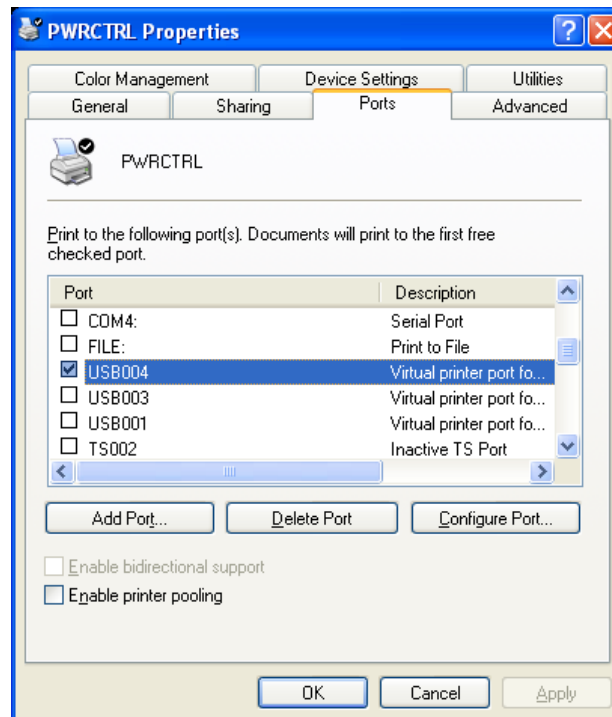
PWRCTRL Properties

Color Management | Device Settings | Utilities
General | Sharing | Ports | Advanced

PWRCTRL

Print to the following port(s). Documents will print to the first free checked port.

| Port | Description |
|---|---|
| ☐ COM4: | Serial Port |
| ☐ FILE: | Print to File |
| ☑ USB004 | Virtual printer port fo... |
| ☐ USB003 | Virtual printer port fo... |
| ☐ USB001 | Virtual printer port fo... |
| ☐ TS002 | Inactive TS Port |

Add Port... | Delete Port | Configure Port...

☐ Enable bidirectional support
☐ Enable printer pooling

OK | Cancel | Apply